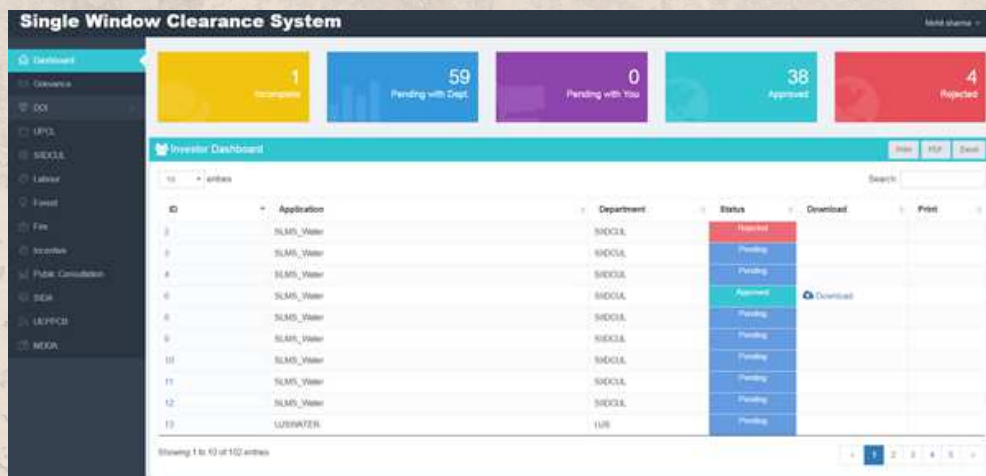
Single Window Clearance System

Mohit sharma

Dashboard
Grievance
DOI
UPCL
SIDCUL
Labour
Forest
Fire
Incentive
Public Consultation
SIDA
UEPPCB
MDDA

1
Incomplete

59
Pending with Dept.

0
Pending with You

38
Approved

4
Rejected

Investor Dashboard

Print PDF Excel

10 entries

Search:

| ID | Application | Department | Status | Download | Print |
|---|---|---|---|---|---|
| 2 | SLMS_Water | SIDCUL | Rejected | | |
| 3 | SLMS_Water | SIDCUL | Pending | | |
| 4 | SLMS_Water | SIDCUL | Pending | | |
| 6 | SLMS_Water | SIDCUL | Approved | Download | |
| 8 | SLMS_Water | SIDCUL | Pending | | |
| 9 | SLMS_Water | SIDCUL | Pending | | |
| 10 | SLMS_Water | SIDCUL | Pending | | |
| 11 | SLMS_Water | SIDCUL | Pending | | |
| 12 | SLMS_Water | SIDCUL | Pending | | |
| 13 | UJSWATER | UJS | Pending | | |

Showing 1 to 10 of 102 entries

1 2 3 4 5